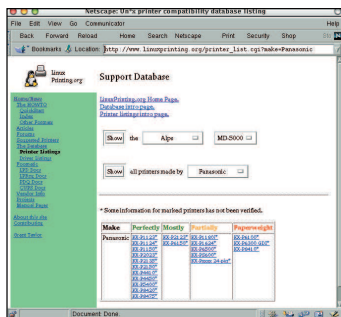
Netscape: Un*x printer compatibility database listing

File Edit View Go Communicator Help

Back Forward Reload Home Search Netscape Print Security Shop

Bookmarks Location: http://www.linuxprinting.org/printer_list.cgi?make=Panasonic

Linux Printing.org

Support Database

LinuxPrinting.org Home Page.
Database intro page.
Printer listings intro page.

Show the Alps MD-5000

Show all printers made by Panasonic

* Some information for marked printers has not been verified.

| Make | Perfectly | Mostly | Partially | Paperweight |
|---|---|---|---|---|
| Panasonic | KX-P1123* KX-P1124* KX-P1150* KX-P2023* KX-P2130* KX-P2135* KX-P4410* KX-P4450* KX-P5400* KX-P6100* KX-P6500* KX-P8475* | KX-P2123* KX-P6150* | KX-P1180* KX-P1624* KX-P4450* KX-P6500* KX-P3000 24 pin* | KX-P4450* KX-P6300 GDI* KX-P6410* |

Document: Done.